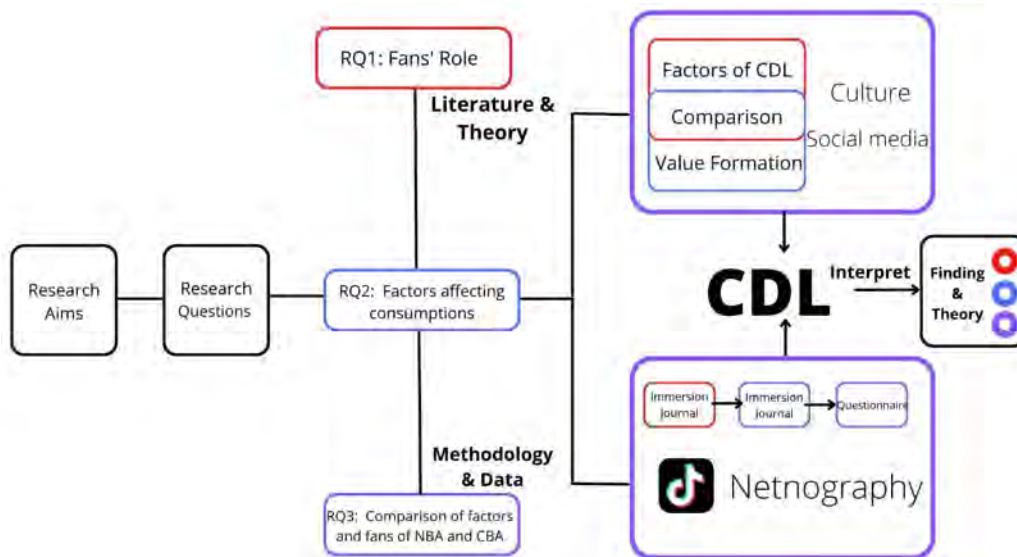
RQ1: Fans' Role

Literature & Theory

Factors of CDL

Comparison

Value Formation

Culture

Social media

Research Aims

Research Questions

RQ2: Factors affecting consumptions

CDL

Interpret

Finding & Theory

Immersion journal

Immersion journal

Questionnaire

Methodology & Data

Netnography

RQ3: Comparison of factors and fans of NBA and CBA